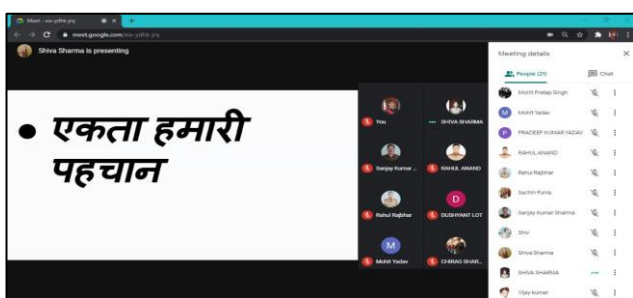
Meet - xiu-ydhk-jnq

meet.google.com/xiu-ydhk-jnq

Shiva Sharma is presenting

• एकता हमारी पहचान

You

SHIVA SHARMA

Sanjay Kumar ...

RAHUL ANAND

Rahul Rajbhar

D

DUSHYANT LOT

M

Mohit Yadav

CHIRAG SHAR...

Meeting details

People (21)

Chat

Mohit Pratap Singh

M

Mohit Yadav

P

PRADEEP KUMAR YADAV

RAHUL ANAND

Rahul Rajbhar

Sachin Purila

Sanjay Kumar Sharma

Shiv

Shiva Sharma

SHIVA SHARMA

Vijay kumar